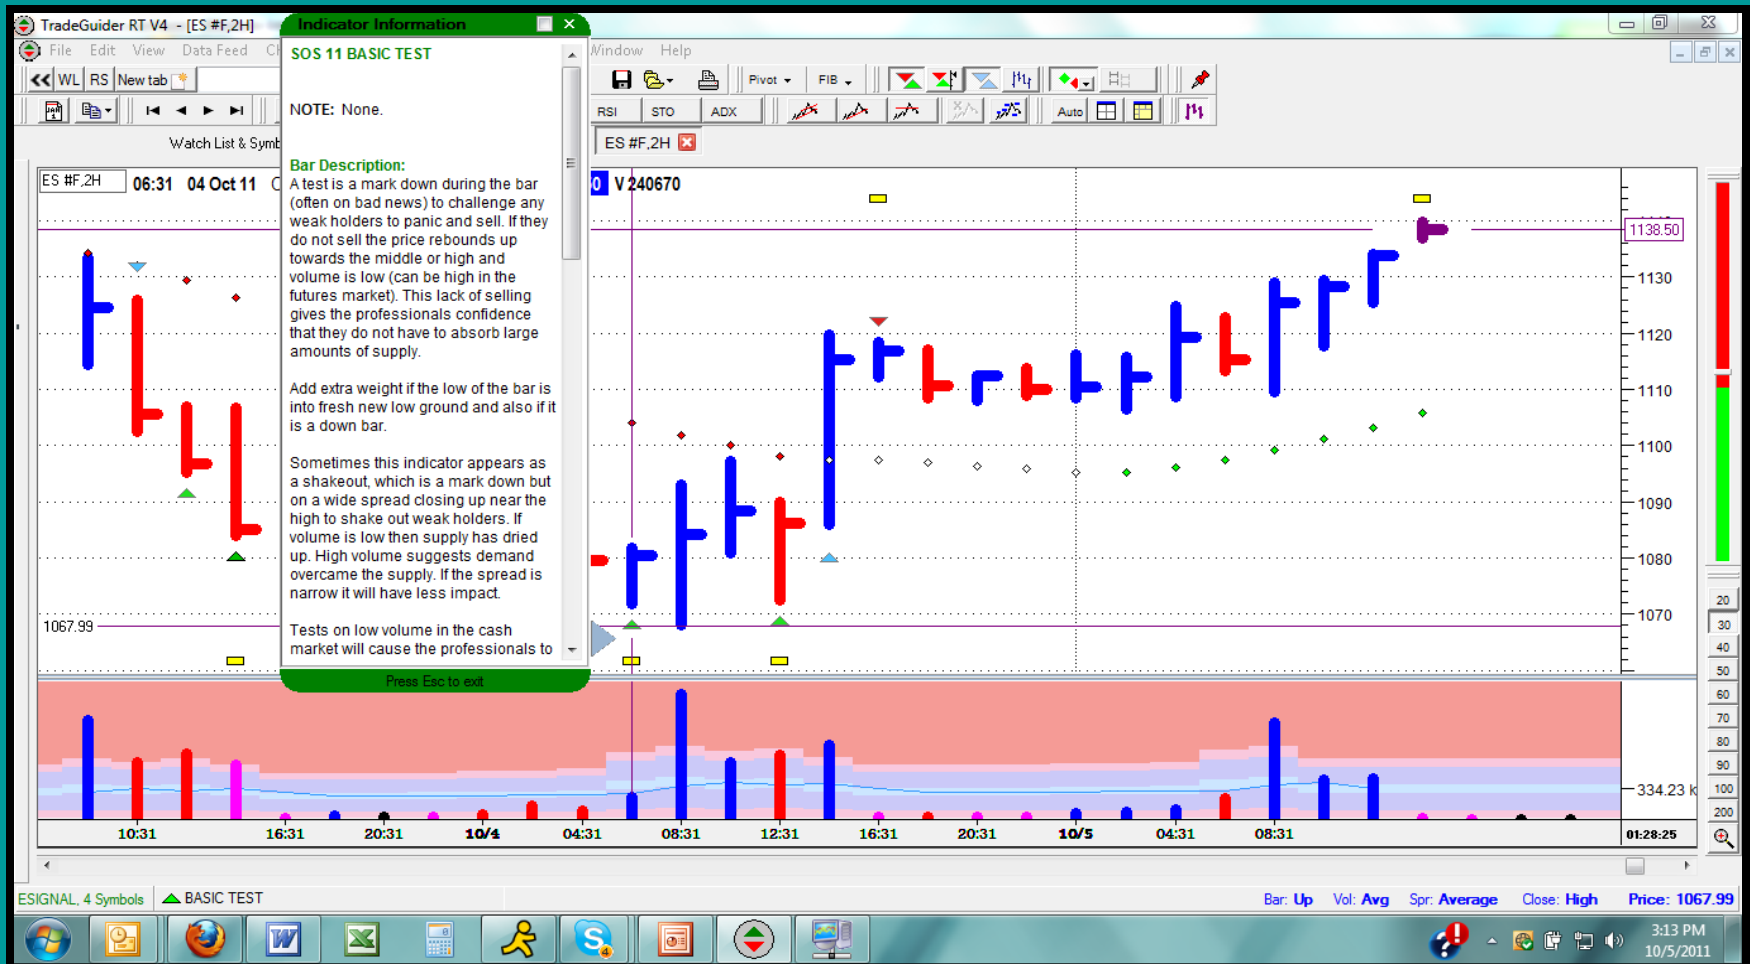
TradeGuider RT V4 - [ES #F,2H]

File Edit View Data Feed Ch Window Help

<< WL RS New tab

Pivot FIB

RSI STO ADX Auto

Watch List & Symb

ES #F,2H

ES #F,2H 06:31 04 Oct 11 O

0 V 240670

Indicator Information

SOS 11 BASIC TEST

NOTE: None.

Bar Description:
A test is a mark down during the bar (often on bad news) to challenge any weak holders to panic and sell. If they do not sell the price rebounds up towards the middle or high and volume is low (can be high in the futures market). This lack of selling gives the professionals confidence that they do not have to absorb large amounts of supply.

Add extra weight if the low of the bar is into fresh new low ground and also if it is a down bar.

Sometimes this indicator appears as a shakeout, which is a mark down but on a wide spread closing up near the high to shake out weak holders. If volume is low then supply has dried up. High volume suggests demand overcame the supply. If the spread is narrow it will have less impact.

Tests on low volume in the cash market will cause the professionals to

Press Esc to exit

1138.50
1130
1120
1110
1100
1090
1080
1070
1067.99

334.23 k

20
30
40
50
60
70
80
90
100
200

10:31 16:31 20:31 10/4 04:31 08:31 12:31 16:31 20:31 10/5 04:31 08:31 01:28:25

ESIGNAL, 4 Symbols BASIC TEST

Bar: Up Vol: Avg Spr: Average Close: High Price: 1067.99

3:13 PM
10/5/2011